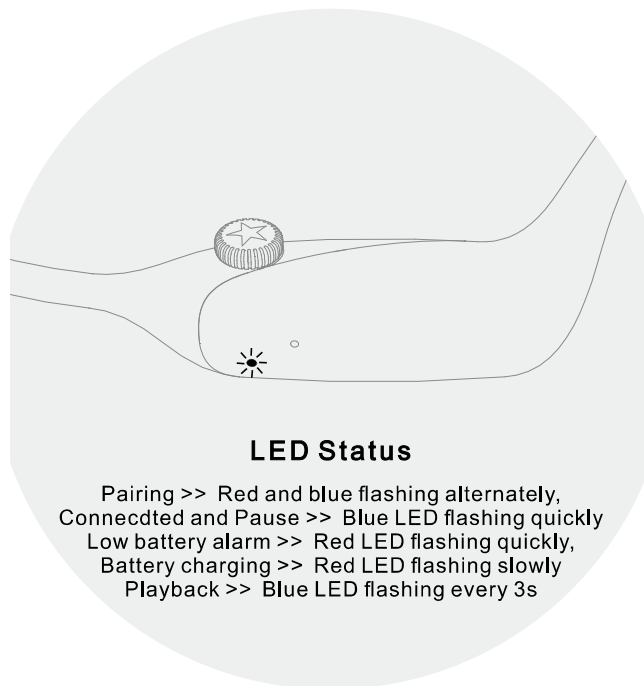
LED Status

Pairing >> Red and blue flashing alternately,
Connecdted and Pause >> Blue LED flashing quickly
Low battery alarm >> Red LED flashing quickly,
Battery charging >> Red LED flashing slowly
Playback >> Blue LED flashing every 3s